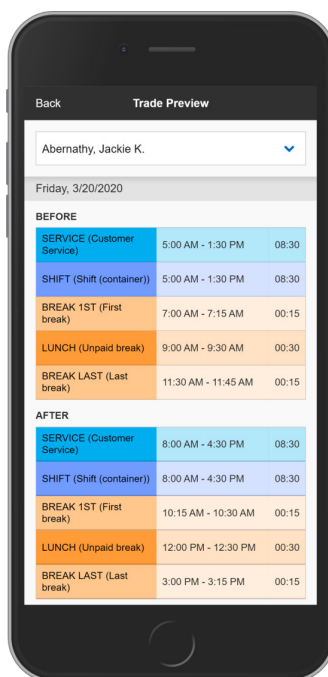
Back

Trade Preview

Abernathy, Jackie K.

Friday, 3/20/2020

BEFORE

| | | |
|---|---|---|
| SERVICE (Customer Service) | 5:00 AM - 1:30 PM | 08:30 |
| SHIFT (Shift (container)) | 5:00 AM - 1:30 PM | 08:30 |
| BREAK 1ST (First break) | 7:00 AM - 7:15 AM | 00:15 |
| LUNCH (Unpaid break) | 9:00 AM - 9:30 AM | 00:30 |
| BREAK LAST (Last break) | 11:30 AM - 11:45 AM | 00:15 |

AFTER

| | | |
|---|---|---|
| SERVICE (Customer Service) | 8:00 AM - 4:30 PM | 08:30 |
| SHIFT (Shift (container)) | 8:00 AM - 4:30 PM | 08:30 |
| BREAK 1ST (First break) | 10:15 AM - 10:30 AM | 00:15 |
| LUNCH (Unpaid break) | 12:00 PM - 12:30 PM | 00:30 |
| BREAK LAST (Last break) | 3:00 PM - 3:15 PM | 00:15 |